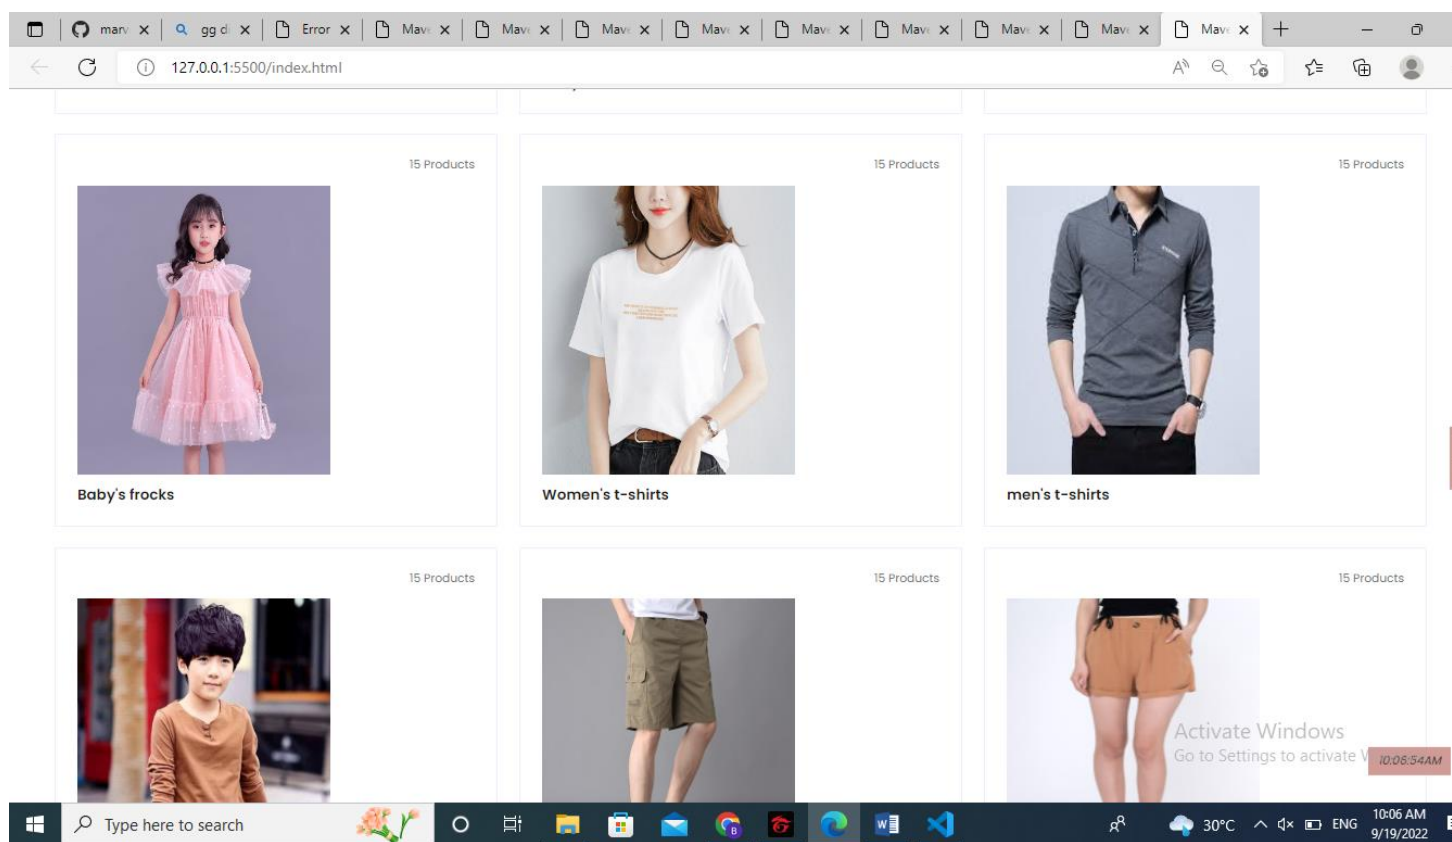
marv ×
gg di ×
Error ×
Mave ×
Mave ×
Mave ×
Mave ×
Mave ×
Mave ×
Mave ×
Mave ×
Mave ×
+

127.0.0.1:5500/index.html

15 Products

Baby's frocks

15 Products

Women's t-shirts

15 Products

men's t-shirts

15 Products

15 Products

15 Products

Activate Windows
Go to Settings to activate W

10:06:54AM

Type here to search

30°C ENG 10:06 AM 9/19/2022